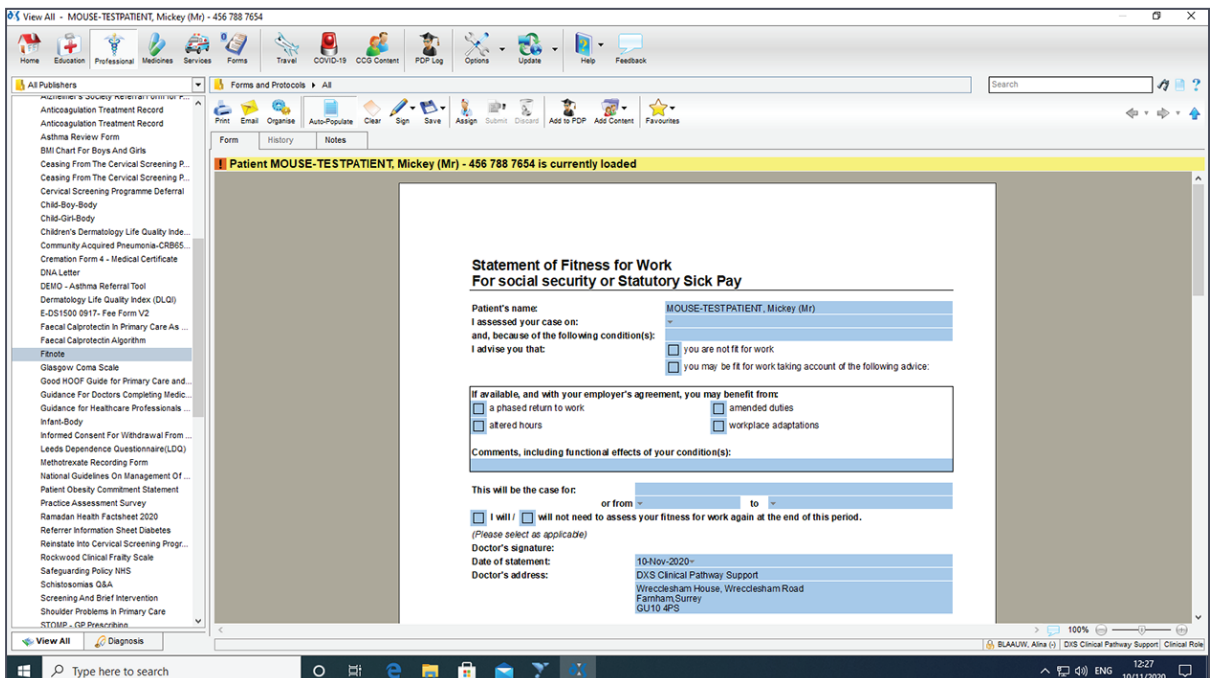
View All - MOUSE-TESTPATIENT, Mickey (Mr) - 456 788 7654

Home Education Professional Medicines Services Forms Travel COVID-19 CCG Content PDP Log Options Update Help Feedback

All Publishers

Forms and Protocols ▸ All

Search

Print Email Organise Auto-Populate Clear Sign Save Assign Submit Discard Add to PDP Add Content Favourites

Form History Notes

Alzheimer's Society Referral Form for P...
Anticoagulation Treatment Record
Anticoagulation Treatment Record
Asthma Review Form
BMI Chart For Boys And Girls
Ceasing From The Cervical Screening P...
Ceasing From The Cervical Screening P...
Cervical Screening Programme Deferral
Child-Boy-Body
Child-Girl-Body
Children's Dermatology Life Quality Inde...
Community Acquired Pneumonia-CRB65...
Cremation Form 4 - Medical Certificate
DNA Letter
DEMO - Asthma Referral Tool
Dermatology Life Quality Index (DLQI)
E-DS1500 0917- Fee Form V2
Faecal Calprotectin In Primary Care As ...
Faecal Calprotectin Algorithm
Fitnote
Glasgow Coma Scale
Good HOOF Guide for Primary Care and...
Guidance For Doctors Completing Medic...
Guidance for Healthcare Professionals ...
Infant-Body
Informed Consent For Withdrawal From ...
Leeds Dependence Questionnaire(LDQ)
Methotrexate Recording Form
National Guidelines On Management Of ...
Patient Obesity Commitment Statement
Practice Assessment Survey
Ramadan Health Factsheet 2020
Referrer Information Sheet Diabetes
Reinstate Into Cervical Screening Progr...
Rockwood Clinical Frailty Scale
Safeguarding Policy NHS
Schistosomias Q&A
Screening And Brief Intervention
Shoulder Problems In Primary Care
STOMP - GP Prescribing

View All Diagnosis

Patient MOUSE-TESTPATIENT, Mickey (Mr) - 456 788 7654 is currently loaded

Statement of Fitness for Work
For social security or Statutory Sick Pay

Patient's name: MOUSE-TESTPATIENT, Mickey (Mr)
I assessed your case on:
and, because of the following condition(s):
I advise you that: you are not fit for work
you may be fit for work taking account of the following advice:

If available, and with your employer's agreement, you may benefit from:
a phased return to work amended duties
altered hours workplace adaptations

Comments, including functional effects of your condition(s):

This will be the case for:
or from to
I will / will not need to assess your fitness for work again at the end of this period.
(Please select as applicable)
Doctor's signature:
Date of statement: 10-Nov-2020
Doctor's address: DXS Clinical Pathway Support
Wrecclesham House, Wrecclesham Road
Farnham,Surrey
GU10 4PS

100%

BLAAUW, Alina (-) DXS Clinical Pathway Support Clinical Role

Type here to search

ENG 12:27 10/11/2020